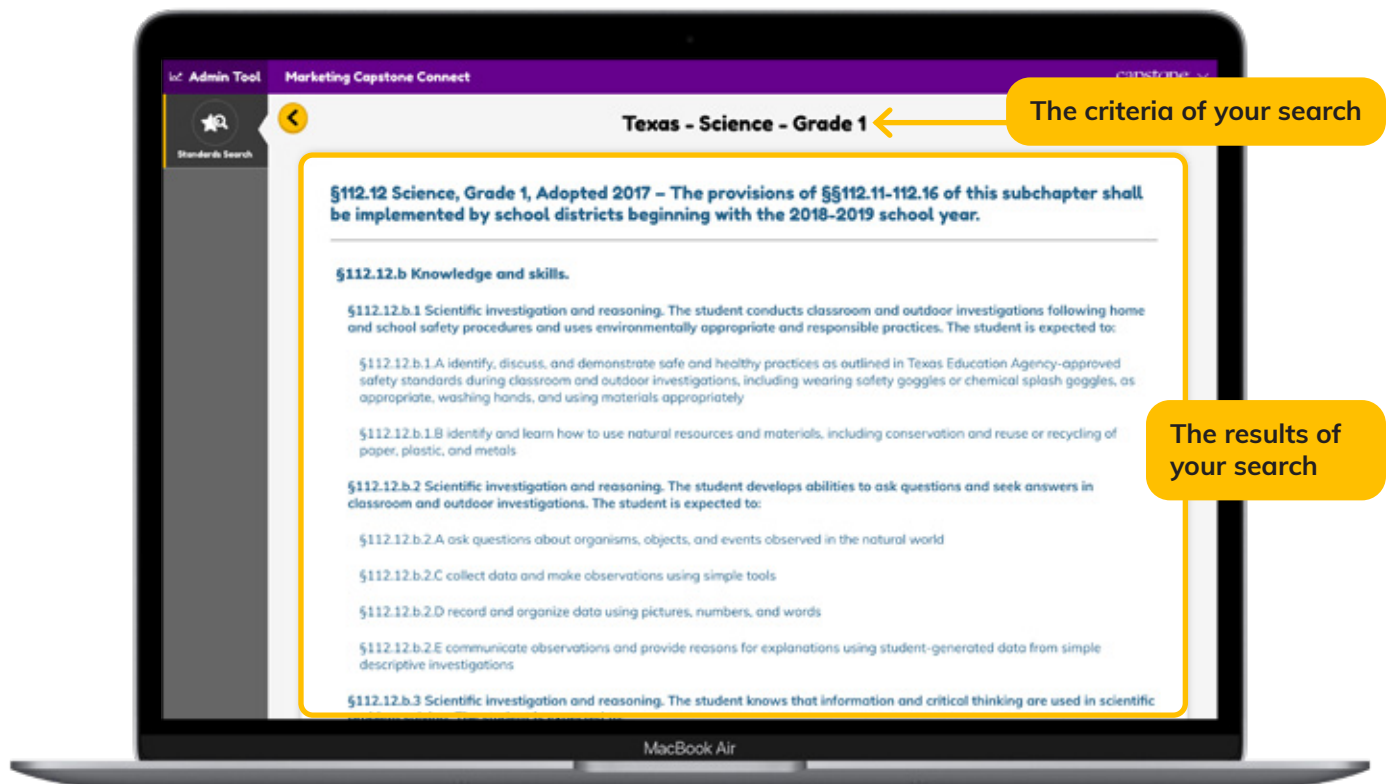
Admin Tool

Marketing Capstone Connect

capstone

Standards Search

Texas - Science - Grade 1

The criteria of your search

§112.12 Science, Grade 1, Adopted 2017 – The provisions of §§112.11-112.16 of this subchapter shall be implemented by school districts beginning with the 2018-2019 school year.

§112.12.b Knowledge and skills.

§112.12.b.1 Scientific investigation and reasoning. The student conducts classroom and outdoor investigations following home and school safety procedures and uses environmentally appropriate and responsible practices. The student is expected to:

§112.12.b.1.A identify, discuss, and demonstrate safe and healthy practices as outlined in Texas Education Agency-approved safety standards during classroom and outdoor investigations, including wearing safety goggles or chemical splash goggles, as appropriate, washing hands, and using materials appropriately

§112.12.b.1.B identify and learn how to use natural resources and materials, including conservation and reuse or recycling of paper, plastic, and metals

The results of your search

§112.12.b.2 Scientific investigation and reasoning. The student develops abilities to ask questions and seek answers in classroom and outdoor investigations. The student is expected to:

§112.12.b.2.A ask questions about organisms, objects, and events observed in the natural world

§112.12.b.2.C collect data and make observations using simple tools

§112.12.b.2.D record and organize data using pictures, numbers, and words

§112.12.b.2.E communicate observations and provide reasons for explanations using student-generated data from simple descriptive investigations

§112.12.b.3 Scientific investigation and reasoning. The student knows that information and critical thinking are used in scientific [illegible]

MacBook Air